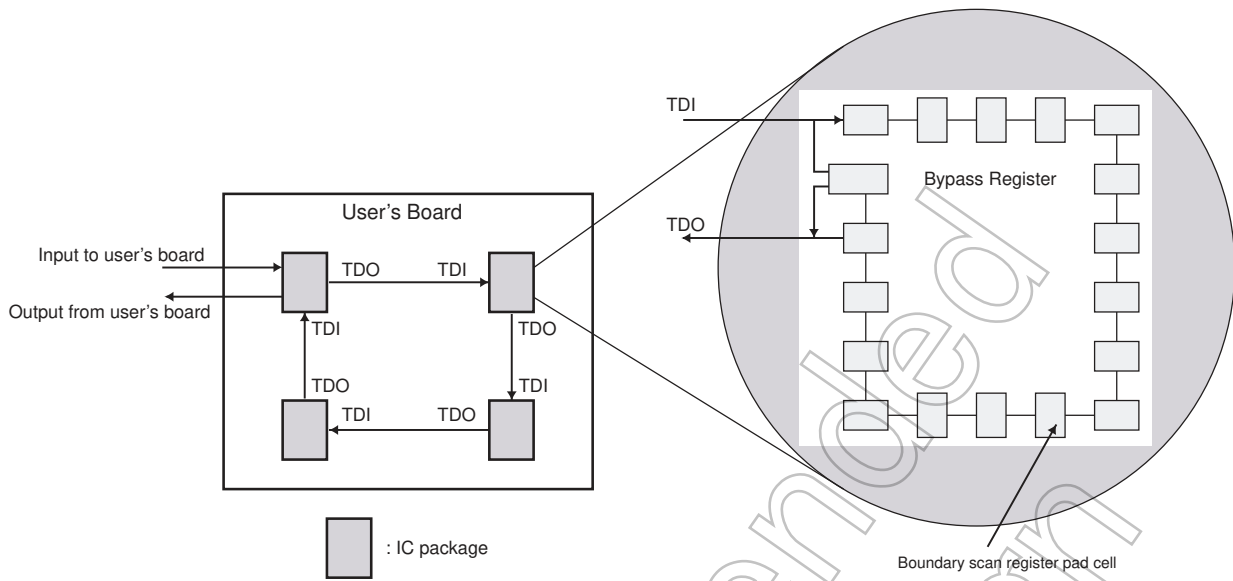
User's Board

Input to user's board

Output from user's board

TDO

TDI

TDI

TDO

TDO

TDI

TDI

TDO

: IC package

TDI

TDO

Bypass Register

Boundary scan register pad cell

Not Recommended for New Design